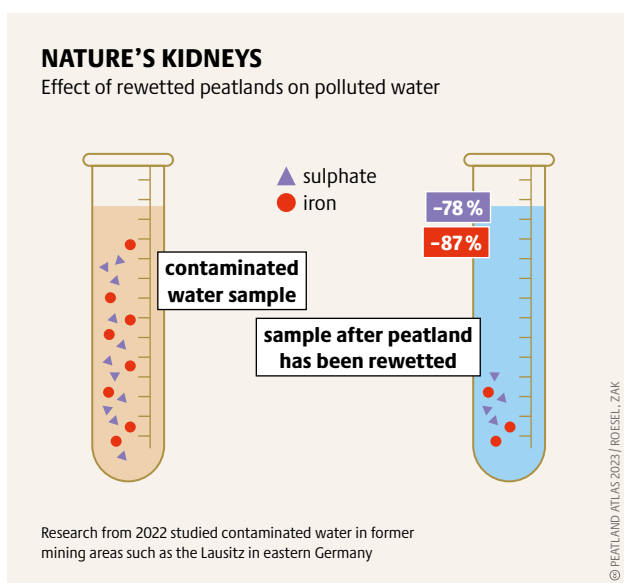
NATURE’S KIDNEYS
Effect of rewetted peatlands on polluted water

sulphate
iron

contaminated water sample

-78 %
-87 %

sample after peatland has been rewetted

Research from 2022 studied contaminated water in former mining areas such as the Lausitz in eastern Germany

© PEATLAND ATLAS 2023 / ROESEL, ZAK